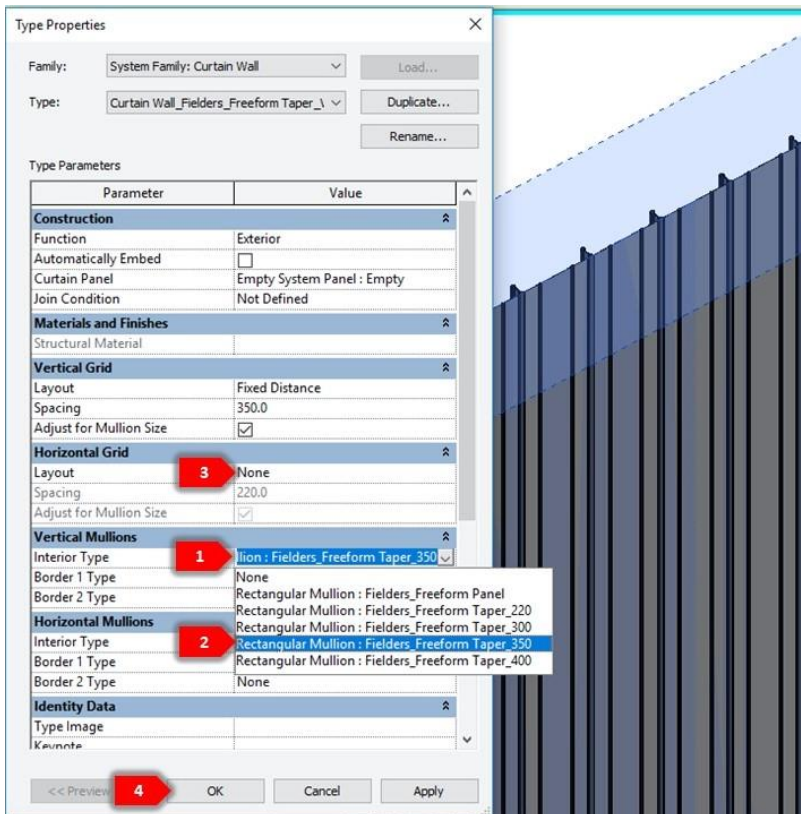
Type Properties

Family: System Family: Curtain Wall Load...

Type: Curtain Wall_Fielders_Freeform Taper_\ Duplicate...

Rename...

Type Parameters

| Parameter | Value |
|---|---|
| **Construction** | |
| Function | Exterior |
| Automatically Embed | ☐ |
| Curtain Panel | Empty System Panel : Empty |
| Join Condition | Not Defined |
| **Materials and Finishes** | |
| Structural Material | |
| **Vertical Grid** | |
| Layout | Fixed Distance |
| Spacing | 350.0 |
| Adjust for Mullion Size | ☑ |
| **Horizontal Grid** | |
| Layout | 3 None |
| Spacing | 220.0 |
| Adjust for Mullion Size | ☑ |
| **Vertical Mullions** | |
| Interior Type | 1 llion : Fielders_Freeform Taper_350 |
| Border 1 Type | None |
| Border 2 Type | Rectangular Mullion : Fielders_Freeform Panel |
| **Horizontal Mullions** | Rectangular Mullion : Fielders_Freeform Taper_220 |
| Interior Type | Rectangular Mullion : Fielders_Freeform Taper_300 |
| Border 1 Type | 2 Rectangular Mullion : Fielders_Freeform Taper_350 |
| Border 2 Type | Rectangular Mullion : Fielders_Freeform Taper_400 |
| | None |
| **Identity Data** | |
| Type Image | |
| Keynote | |

<< Preview 4 OK Cancel Apply